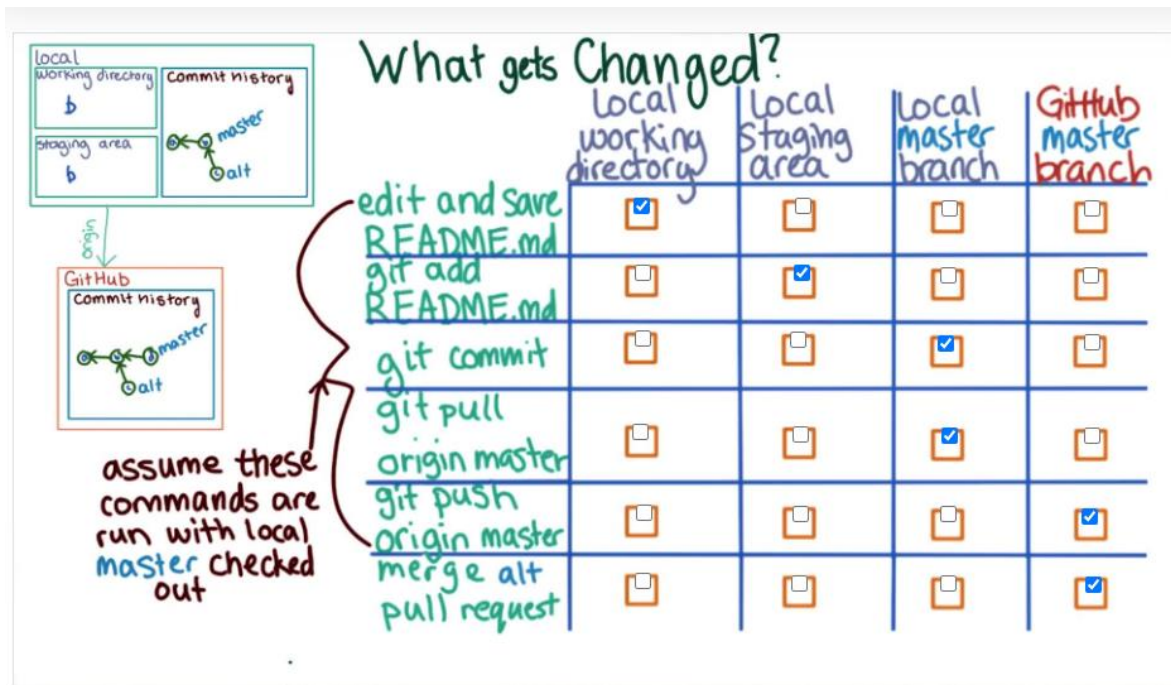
local

working directory

b

Commit history

staging area

b

master

alt

origin

GitHub

Commit history

master

alt

What gets Changed?

| | Local working directory | Local Staging area | Local master branch | GitHub master branch |
|---|---|---|---|---|
| edit and save README.md | ☑ | ☐ | ☐ | ☐ |
| git add README.md | ☐ | ☑ | ☐ | ☐ |
| git commit | ☐ | ☐ | ☑ | ☐ |
| git pull origin master | ☐ | ☐ | ☑ | ☐ |
| git push origin master | ☐ | ☐ | ☐ | ☑ |
| merge alt pull request | ☐ | ☐ | ☐ | ☑ |

assume these commands are run with local master checked out